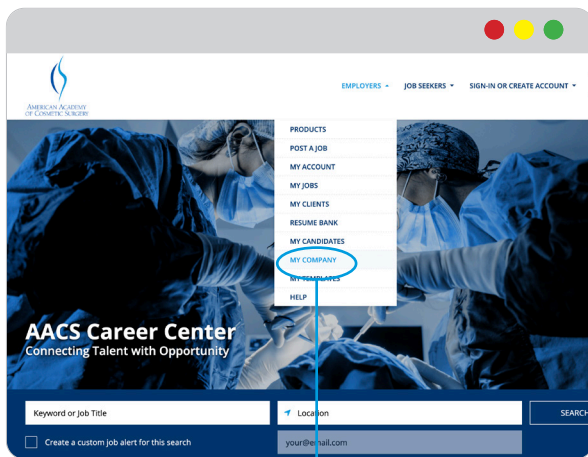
American Academy of Cosmetic Surgery

EMPLOYERS ▴ JOB SEEKERS ▾ SIGN-IN OR CREATE ACCOUNT ▾

PRODUCTS
POST A JOB
MY ACCOUNT
MY JOBS
MY CLIENTS
RESUME BANK
MY CANDIDATES
MY COMPANY
MY TEMPLATES
HELP

AACS Career Center
Connecting Talent with Opportunity

Keyword or Job Title
Location
SEARCH
Create a custom job alert for this search
your@email.com